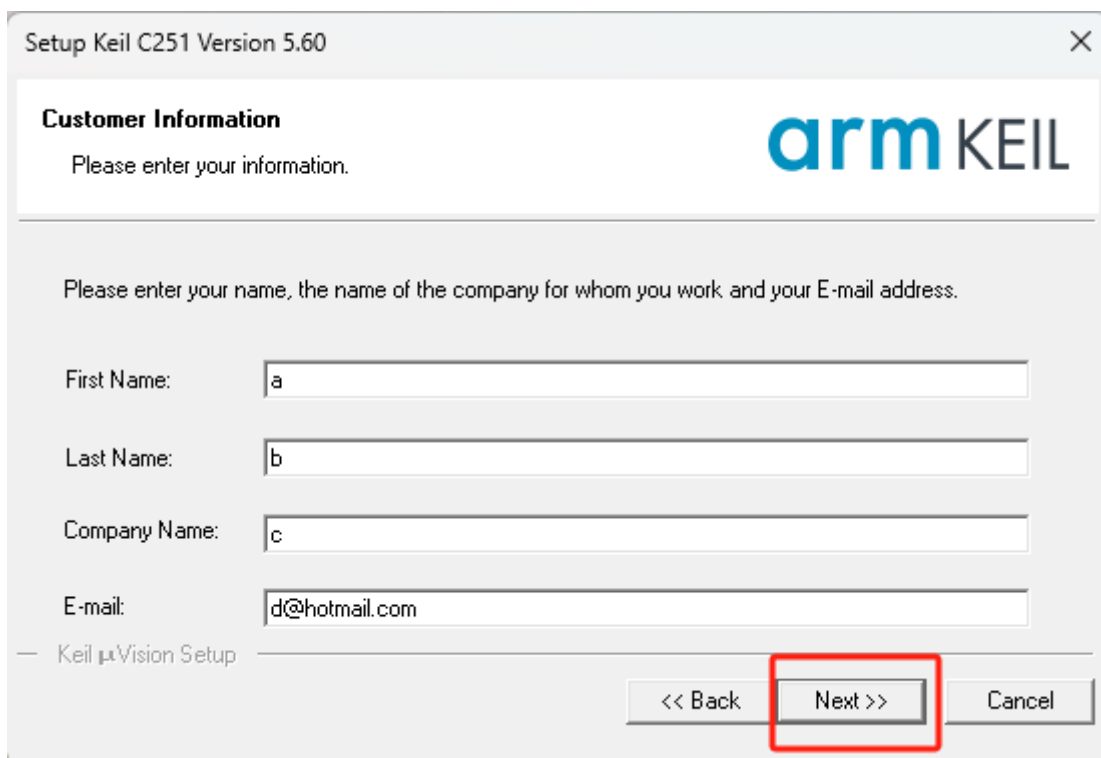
Setup Keil C251 Version 5.60

×

Customer Information

Please enter your information.

arm KEIL

Please enter your name, the name of the company for whom you work and your E-mail address.

First Name: a

Last Name: b

Company Name: c

E-mail: d@hotmail.com

Keil µVision Setup

<< Back

Next >>

Cancel